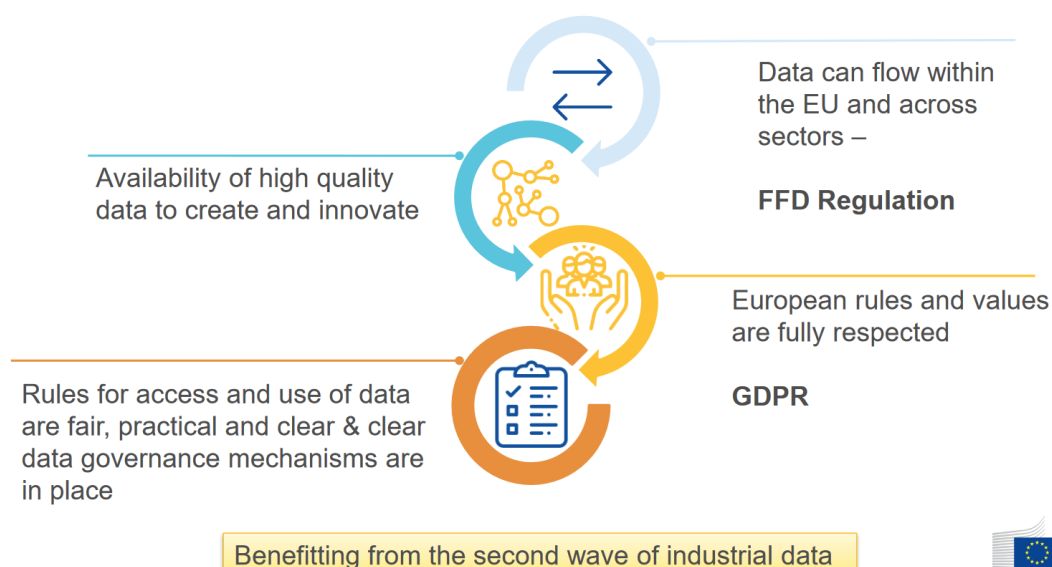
Data can flow within the EU and across sectors –

FFD Regulation

Availability of high quality data to create and innovate

European rules and values are fully respected

GDPR

Rules for access and use of data are fair, practical and clear & clear data governance mechanisms are in place

Benefitting from the second wave of industrial data